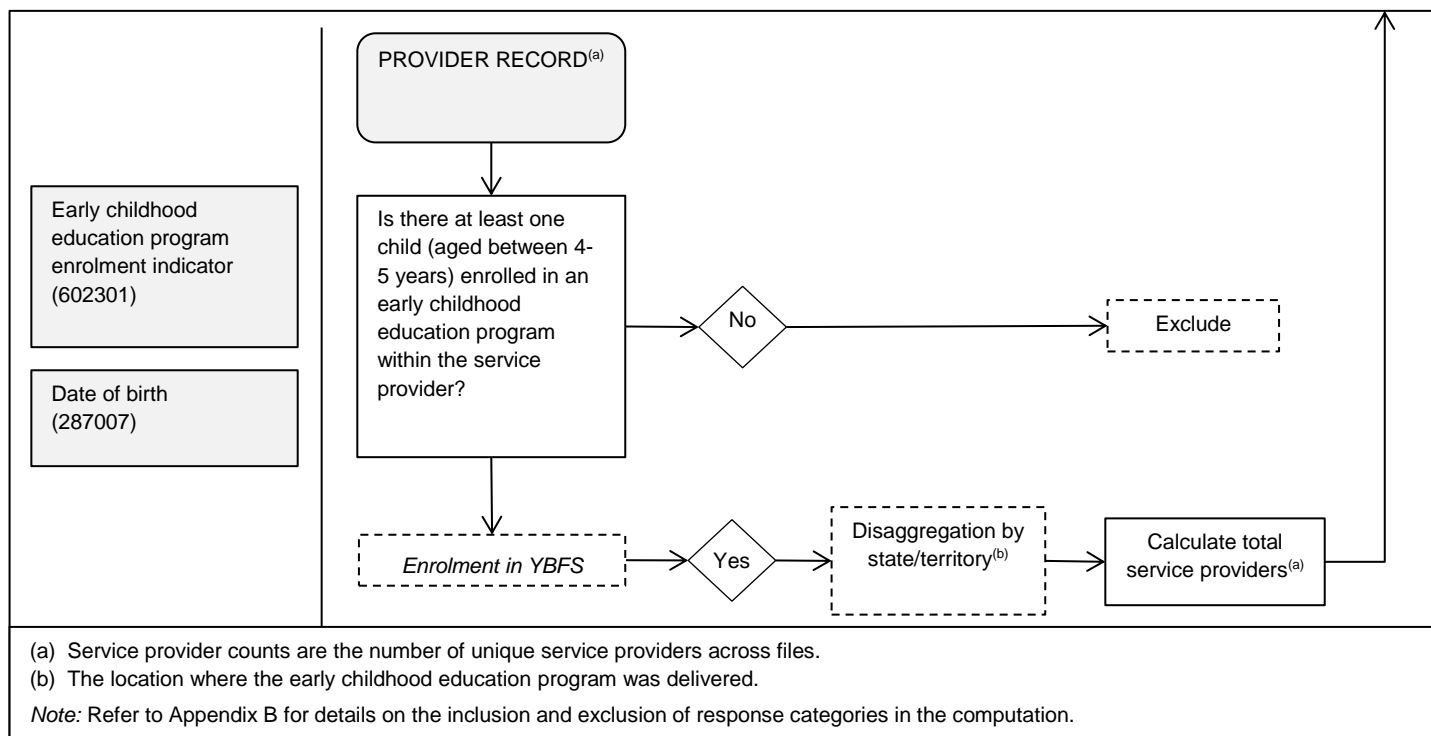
PROVIDER RECORD$^{(a)}$

Early childhood education program enrolment indicator (602301)

Date of birth (287007)

Is there at least one child (aged between 4-5 years) enrolled in an early childhood education program within the service provider?

No

Exclude

*Enrolment in YBFS*

Yes

Disaggregation by state/territory$^{(b)}$

Calculate total service providers$^{(a)}$

(a) Service provider counts are the number of unique service providers across files.

(b) The location where the early childhood education program was delivered.

*Note:* Refer to Appendix B for details on the inclusion and exclusion of response categories in the computation.